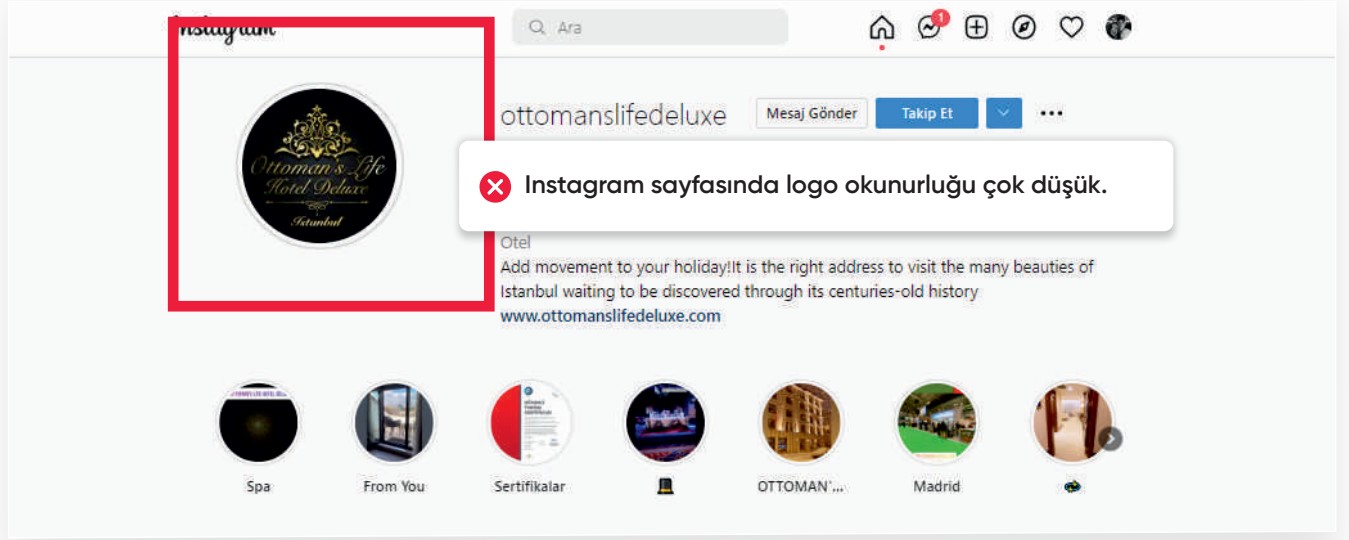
Instagram

Ara

1

Ottoman's Life Hotel Deluxe Istanbul

ottomanslifedeluxe

Mesaj Gönder

Takip Et

Instagram sayfasında logo okunurluğu çok düşük.

Otel

Add movement to your holiday!It is the right address to visit the many beauties of Istanbul waiting to be discovered through its centuries-old history

www.ottomanslifedeluxe.com

Spa

From You

Sertifikalar

🎩

OTTOMAN'...

Madrid

🚙